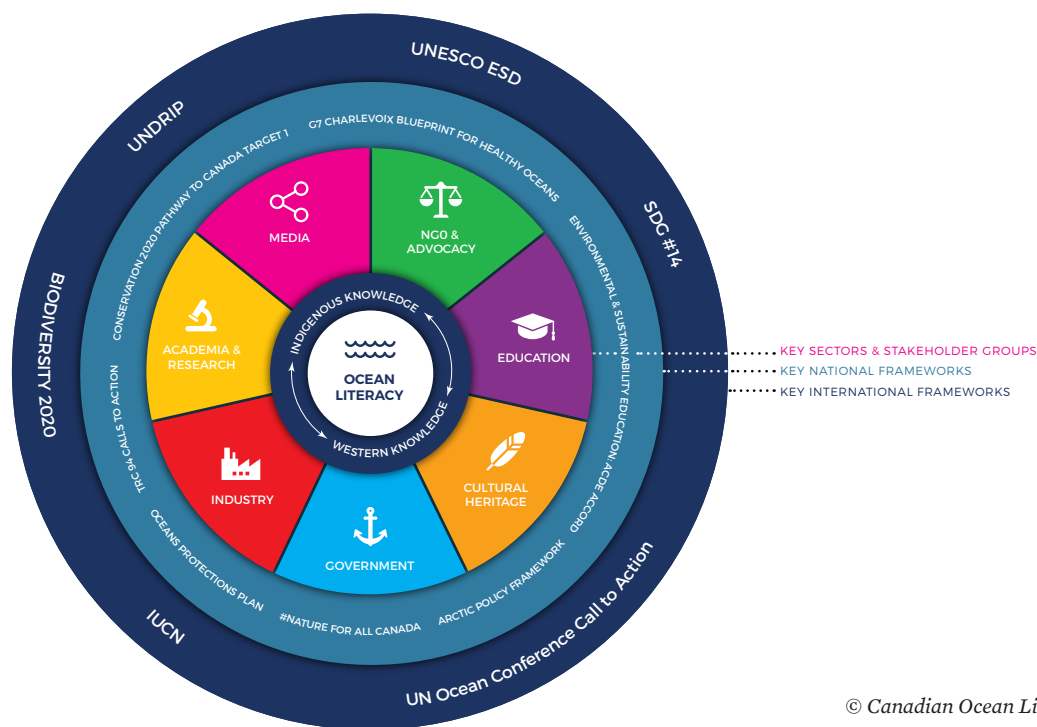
UNESCO ESD
UNDRIP
SDG #14
BIODIVERSITY 2020
IUCN
UN Ocean Conference Call to Action

G7 CHARLEVOIX BLUEPRINT FOR HEALTHY OCEANS
CONSERVATION 2020 PATHWAY TO CANADA TARGET 1
ENVIRONMENTAL & SUSTAINABILITY EDUCATION: ACDE ACCORD
TRC 94 CALLS TO ACTION
OCEANS PROTECTIONS PLAN
#NATURE FOR ALL CANADA
ARCTIC POLICY FRAMEWORK

MEDIA
NGO & ADVOCACY
EDUCATION
CULTURAL HERITAGE
GOVERNMENT
INDUSTRY
ACADEMIA & RESEARCH

INDIGENOUS KNOWLEDGE
WESTERN KNOWLEDGE
OCEAN LITERACY

KEY SECTORS & STAKEHOLDER GROUPS
KEY NATIONAL FRAMEWORKS
KEY INTERNATIONAL FRAMEWORKS

© Canadian Ocean Li